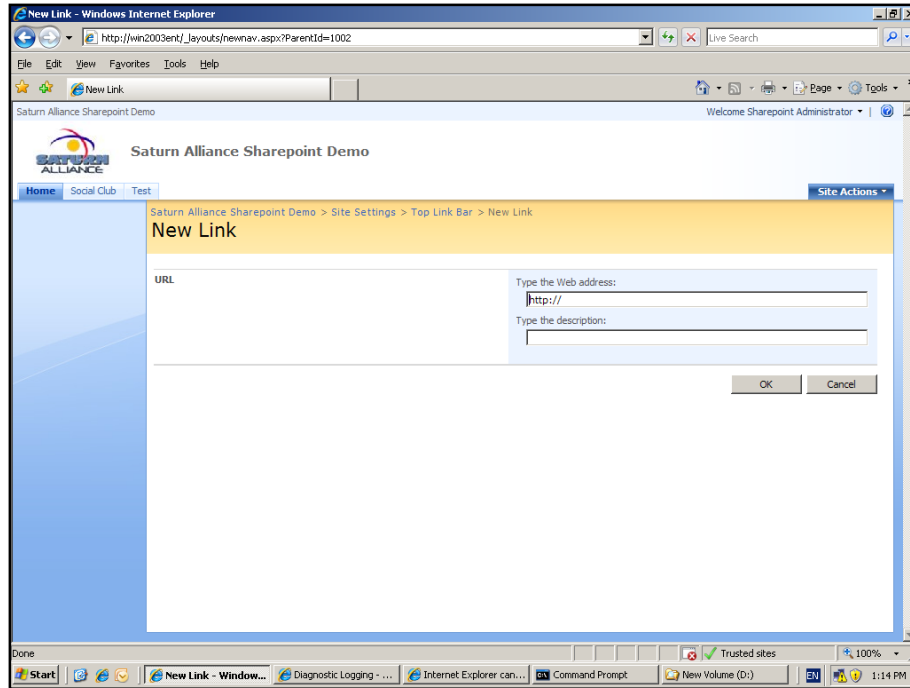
New Link - Windows Internet Explorer

http://win2003ent/_layouts/newnav.aspx?ParentId=1002

Live Search

File Edit View Favorites Tools Help

New Link

Page Tools

Saturn Alliance Sharepoint Demo

Welcome Sharepoint Administrator

SATURN ALLIANCE

Saturn Alliance Sharepoint Demo

Home Social Club Test

Site Actions

Saturn Alliance Sharepoint Demo > Site Settings > Top Link Bar > New Link

New Link

URL

Type the Web address:

http://

Type the description:

OK Cancel

Done

Trusted sites

100%

Start

New Link - Window...

Diagnostic Logging - ...

Internet Explorer can...

Command Prompt

New Volume (D:)

EN

1:14 PM